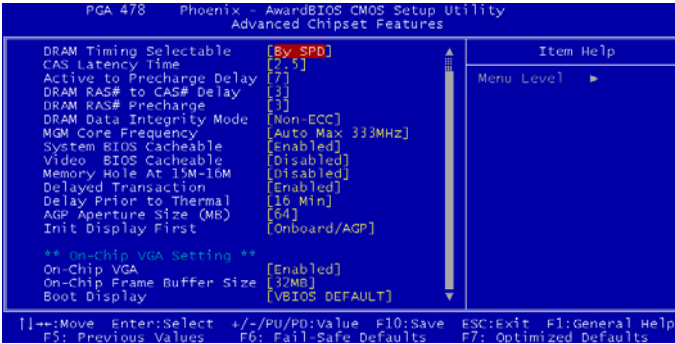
PGA 478   Phoenix - AwardBIOS CMOS Setup Utility
Advanced Chipset Features

| | | Item Help |
|---|---|---|
| DRAM Timing Selectable | [By SPD] | Menu Level ► |
| CAS Latency Time | [2.5] | |
| Active to Precharge Delay | [7] | |
| DRAM RAS# to CAS# Delay | [3] | |
| DRAM RAS# Precharge | [3] | |
| DRAM Data Integrity Mode | [Non-ECC] | |
| MGM Core Frequency | [Auto Max 333MHz] | |
| System BIOS Cacheable | [Enabled] | |
| Video BIOS Cacheable | [Disabled] | |
| Memory Hole At 15M-16M | [Disabled] | |
| Delayed Transaction | [Enabled] | |
| Delay Prior to Thermal | [16 Min] | |
| AGP Aperture Size (MB) | [64] | |
| Init Display First | [Onboard/AGP] | |
| ** On-Chip VGA Setting ** | | |
| On-Chip VGA | [Enabled] | |
| On-Chip Frame Buffer Size | [32MB] | |
| Boot Display | [VBIOS DEFAULT] | |

↑↓→←:Move  Enter:Select  +/-/PU/PD:Value  F10:Save  ESC:Exit  F1:General Help
F5: Previous Values   F6: Fail-Safe Defaults   F7: Optimized Defaults